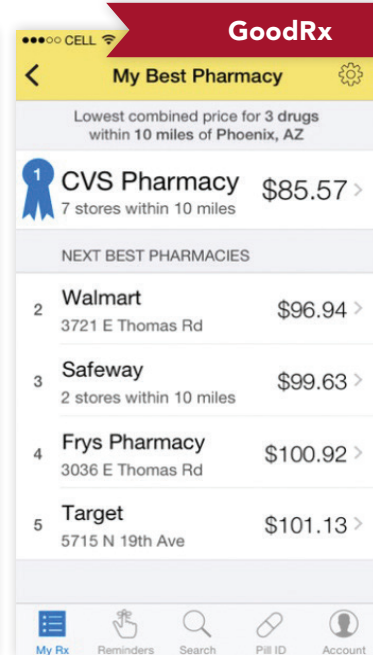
●●●○○ CELL

GoodRx

My Best Pharmacy

Lowest combined price for 3 drugs within 10 miles of Phoenix, AZ

1

CVS Pharmacy
7 stores within 10 miles
$85.57

NEXT BEST PHARMACIES

2 Walmart
3721 E Thomas Rd
$96.94

3 Safeway
2 stores within 10 miles
$99.63

4 Frys Pharmacy
3036 E Thomas Rd
$100.92

5 Target
5715 N 19th Ave
$101.13

My Rx Reminders Search Pill ID Account